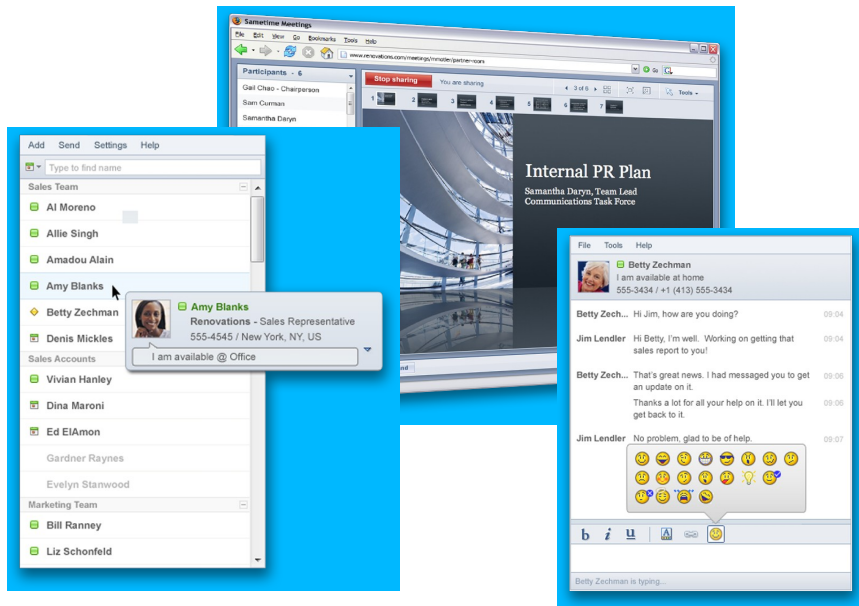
Sametime Meetings

File Edit View Go Bookmarks Tools Help

www.renovations.com/meetings/mmotter/partner-room

Go

Participants - 6

Gail Chao - Chairperson

Sam Curman

Samantha Daryn

Stop sharing You are sharing

3 of 6

Tools

1 2 3 4 5 6 7

Internal PR Plan

Samantha Daryn, Team Lead
Communications Task Force

Add Send Settings Help

Type to find name

Sales Team

Al Moreno

Allie Singh

Amadou Alain

Amy Blanks

Betty Zechman

Denis Mickles

Sales Accounts

Vivian Hanley

Dina Maroni

Ed ElAmon

Gardner Raynes

Evelyn Stanwood

Marketing Team

Bill Ranney

Liz Schonfeld

Amy Blanks
Renovations - Sales Representative
555-4545 / New York, NY, US

I am available @ Office

File Tools Help

Betty Zechman
I am available at home
555-3434 / +1 (413) 555-3434

Betty Zech... Hi Jim, how are you doing? 09:04

Jim Lendler Hi Betty, I'm well. Working on getting that sales report to you! 09:04

Betty Zech... That's great news. I had messaged you to get an update on it. 09:06

Thanks a lot for all your help on it. I'll let you get back to it. 09:06

Jim Lendler No problem, glad to be of help. 09:07

b i u

Betty Zechman is typing...